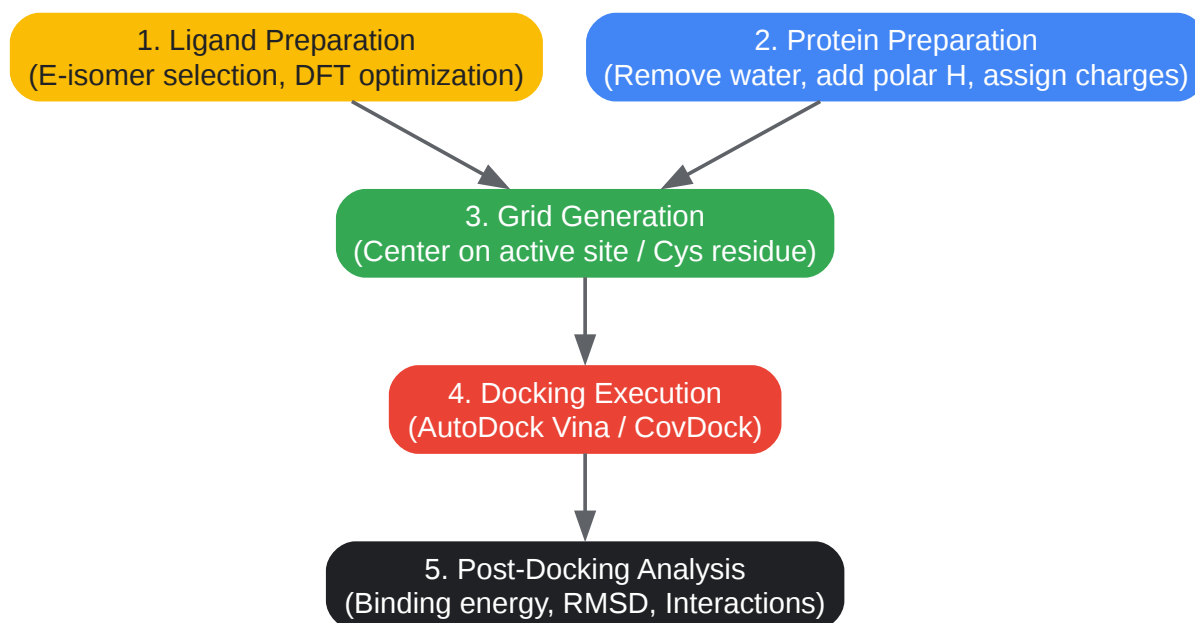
1. Ligand Preparation
(E-isomer selection, DFT optimization)

2. Protein Preparation
(Remove water, add polar H, assign charges)

3. Grid Generation
(Center on active site / Cys residue)

4. Docking Execution
(AutoDock Vina / CovDock)

5. Post-Docking Analysis
(Binding energy, RMSD, Interactions)